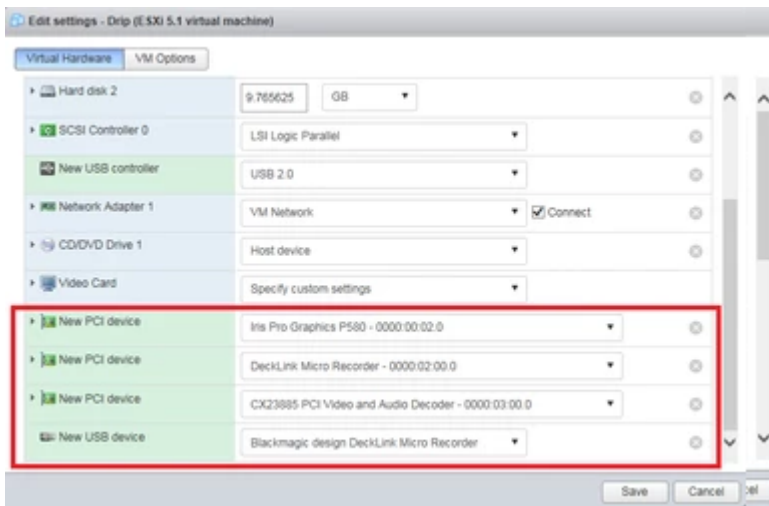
Edit settings - Drip (ESXi 5.1 virtual machine)

Virtual Hardware | VM Options

| | |
|---|---|
| Hard disk 2 | 9.765625 GB |
| SCSI Controller 0 | LSI Logic Parallel |
| New USB controller | USB 2.0 |
| Network Adapter 1 | VM Network ☑ Connect |
| CD/DVD Drive 1 | Host device |
| Video Card | Specify custom settings |
| New PCI device | Iris Pro Graphics P580 - 0000:00:02.0 |
| New PCI device | DeckLink Micro Recorder - 0000:02:00.0 |
| New PCI device | CX23885 PCI Video and Audio Decoder - 0000:03:00.0 |
| New USB device | Blackmagic design DeckLink Micro Recorder |

Save Cancel cel